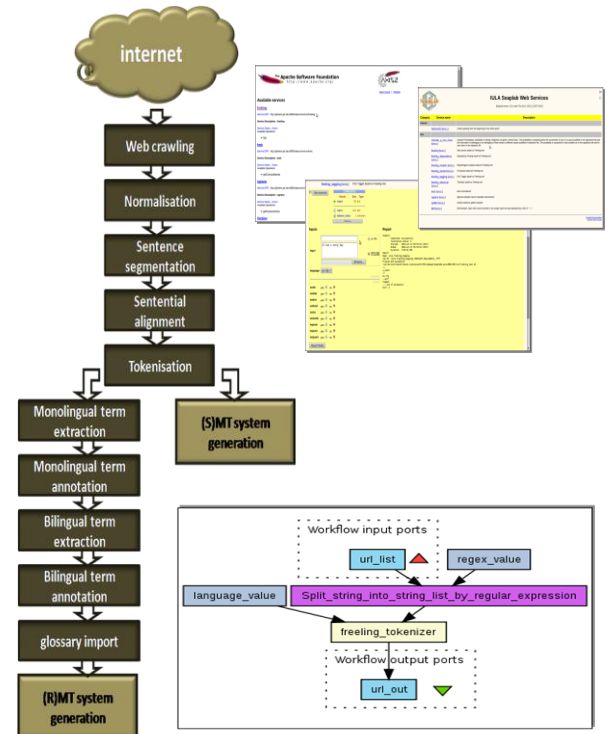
internet

Web crawling

Normalisation

Sentence segmentation

Sentential alignment

Tokenisation

Monolingual term extraction

Monolingual term annotation

Bilingual term extraction

Bilingual term annotation

glossary import

(R)MT system generation

(S)MT system generation

The Apache Software Foundation

Available services

IULA Soaplab Web Services

Workflow input ports

url_list

regex_value

language_value

Split_string_into_string_list_by_regular_expression

freeling_tokenizer

Workflow output ports

url_out